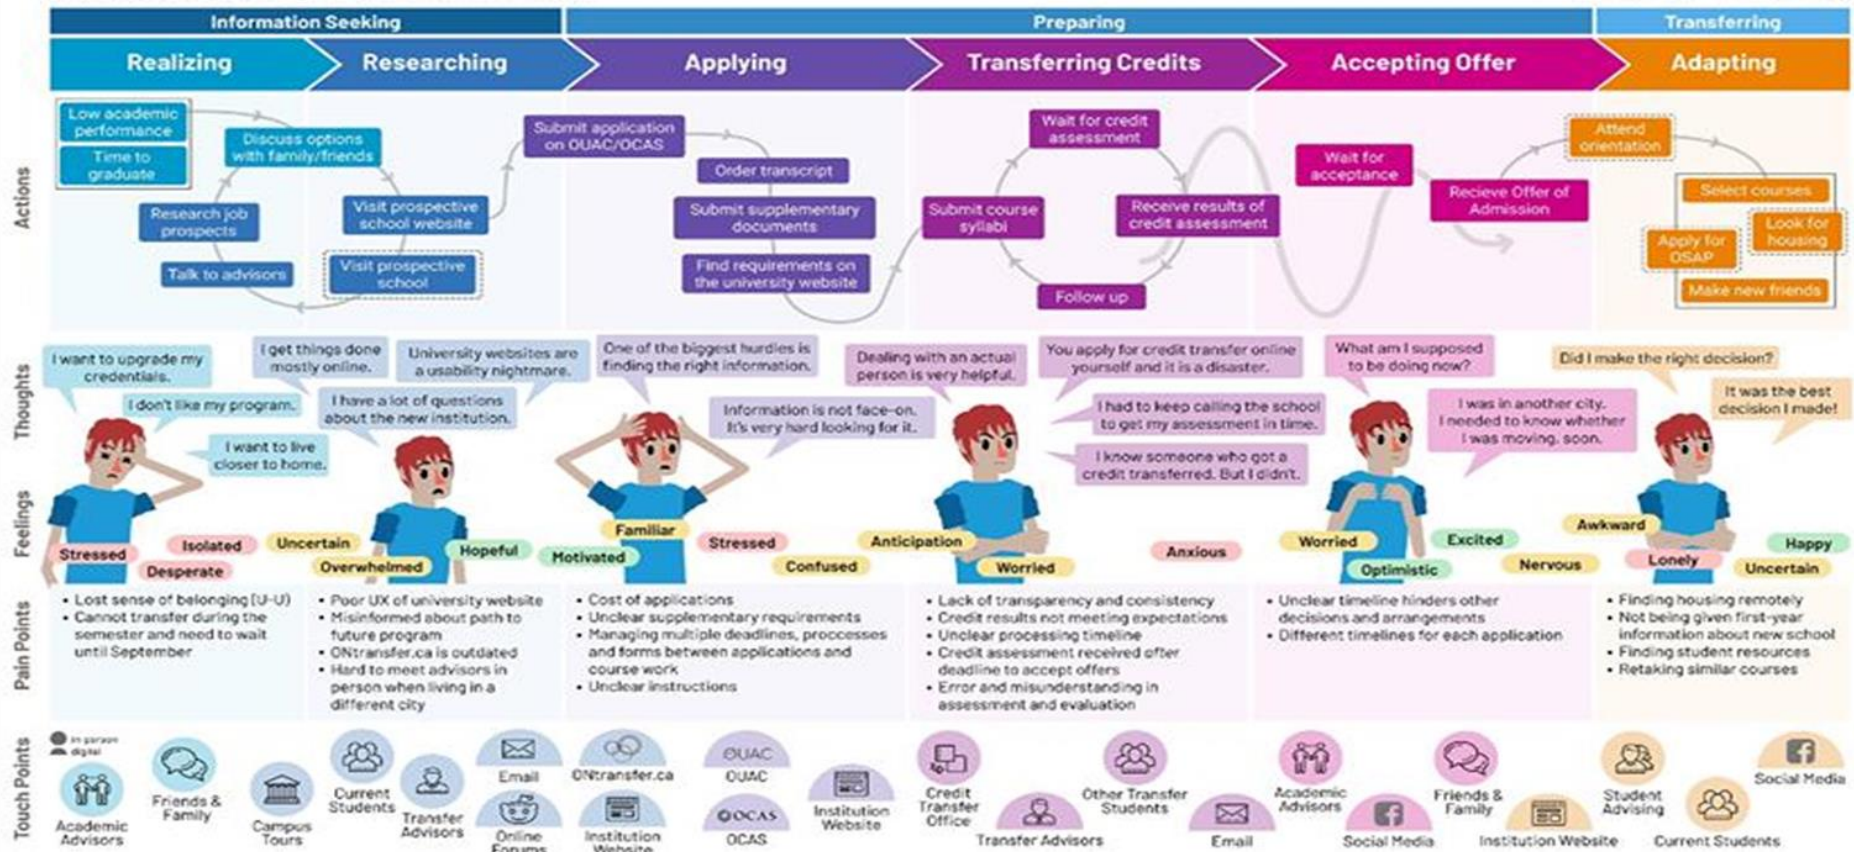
Information Seeking | Preparing | Transferring

Realizing | Researching | Applying | Transferring Credits | Accepting Offer | Adapting

Actions

Low academic performance
Time to graduate
Discuss options with family/friends
Research job prospects
Talk to advisors
Visit prospective school website
Visit prospective school
Submit application on OUAC/OCAS
Order transcript
Submit supplementary documents
Find requirements on the university website
Wait for credit assessment
Submit course syllabi
Receive results of credit assessment
Follow up
Wait for acceptance
Recieve Offer of Admission
Attend orientation
Select courses
Apply for OSAP
Look for housing
Make new friends

Thoughts

I want to upgrade my credentials.
I don't like my program.
I want to live closer to home.
I get things done mostly online.
University websites are a usability nightmare.
I have a lot of questions about the new institution.
One of the biggest hurdles is finding the right information.
Information is not face-on. It's very hard looking for it.
Dealing with an actual person is very helpful.
You apply for credit transfer online yourself and it is a disaster.
I had to keep calling the school to get my assessment in time.
I know someone who got a credit transferred. But I didn't.
What am I supposed to be doing now?
I was in another city. I needed to know whether I was moving, soon.
Did I make the right decision?
It was the best decision I made!

Feelings

Stressed
Isolated
Desperate
Uncertain
Overwhelmed
Hopeful
Motivated
Familiar
Stressed
Confused
Anticipation
Worried
Anxious
Worried
Optimistic
Excited
Nervous
Awkward
Lonely
Happy
Uncertain

Pain Points

• Lost sense of belonging (U-U)
• Cannot transfer during the semester and need to wait until September

• Poor UX of university website
• Misinformed about path to future program
• ONtransfer.ca is outdated
• Hard to meet advisors in person when living in a different city

• Cost of applications
• Unclear supplementary requirements
• Managing multiple deadlines, proccesses and forms between applications and course work
• Unclear instructions

• Lack of transparency and consistency
• Credit results not meeting expectations
• Unclear processing timeline
• Credit assessment received after deadline to accept offers
• Error and misunderstanding in assessment and evaluation

• Unclear timeline hinders other decisions and arrangements
• Different timelines for each application

• Finding housing remotely
• Not being given first-year information about new school
• Finding student resources
• Retaking similar courses

Touch Points

in person
digital
Academic Advisors
Friends & Family
Campus Tours
Current Students
Transfer Advisors
Email
Online Forums
ONtransfer.ca
Institution Website
OUAC
OUAC
OCAS
OCAS
Institution Website
Credit Transfer Office
Transfer Advisors
Other Transfer Students
Email
Academic Advisors
Social Media
Friends & Family
Institution Website
Student Advising
Current Students
Social Media